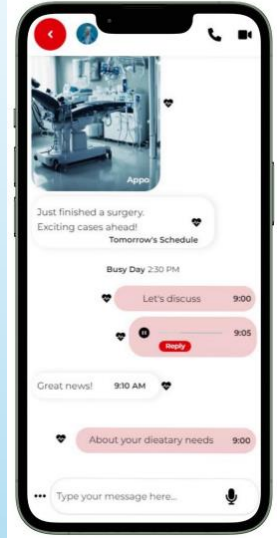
Appo

Just finished a surgery. Exciting cases ahead!

Tomorrow's Schedule

Busy Day 2:30 PM

Let's discuss 9:00

9:05

Reply

Great news! 9:10 AM

About your dieatary needs 9:00

Type your message here...